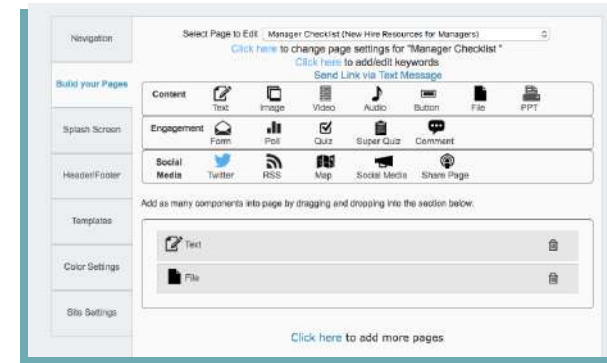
Navigation

Build your Pages

Splash Screen

Header/Footer

Templates

Color Settings

Site Settings

Select Page to Edit Manager Checklist (New Hire Resources for Managers)

Click here to change page settings for "Manager Checklist "

Click here to add/edit keywords

Send Link via Text Message

Content Text Image Video Audio Button File PPT

Engagement Form Poll Quiz Super Quiz Comment

Social Media Twitter RSS Map Social Media Share Page

Add as many components into page by dragging and dropping into the section below.

Text

File

Click here to add more pages